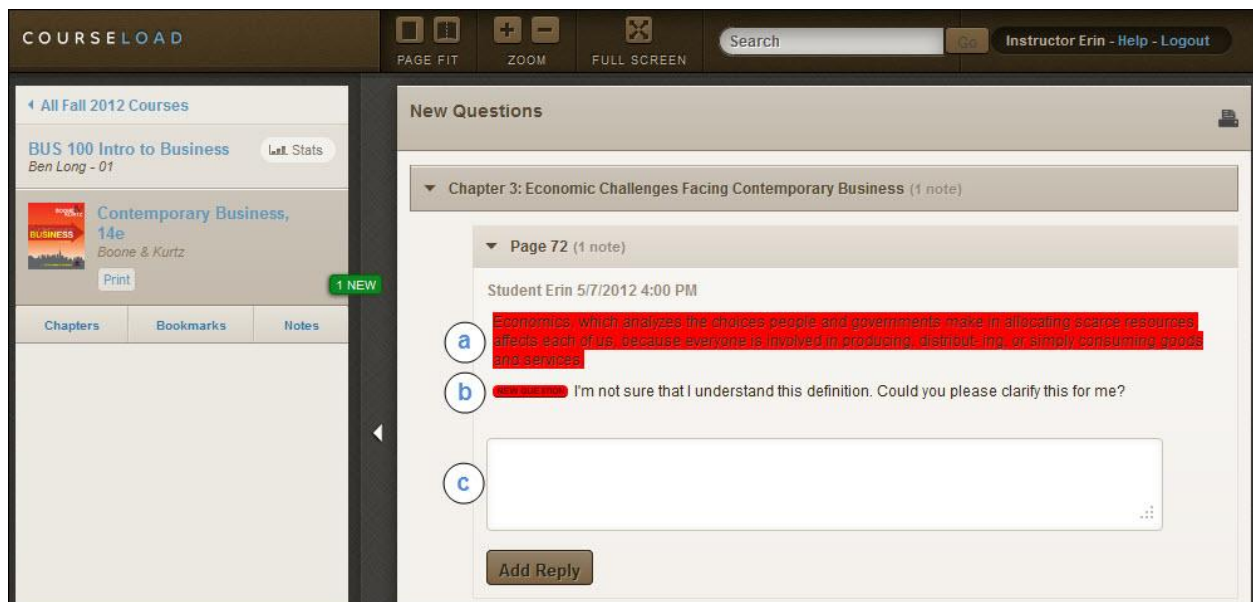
COURSELOAD

PAGE FIT ZOOM FULL SCREEN

Search Go

Instructor Erin - Help - Logout

All Fall 2012 Courses

BUS 100 Intro to Business

Stats

Ben Long - 01

BUSINESS

Contemporary Business, 14e

Boone & Kurtz

Print

1 NEW

Chapters Bookmarks Notes

New Questions

Chapter 3: Economic Challenges Facing Contemporary Business (1 note)

Page 72 (1 note)

Student Erin 5/7/2012 4:00 PM

a

Economics, which analyzes the choices people and governments make in allocating scarce resources, affects each of us, because everyone is involved in producing, distribut- ing, or simply consuming goods and services.

b

NEW QUESTION I'm not sure that I understand this definition. Could you please clarify this for me?

c

Add Reply